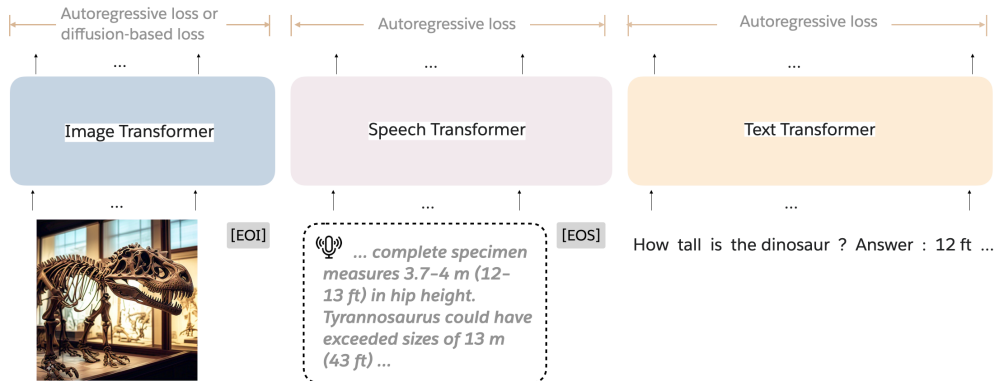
Autoregressive loss or diffusion-based loss

...

Image Transformer

...

[EOI]

Autoregressive loss

...

Speech Transformer

...

... complete specimen measures 3.7-4 m (12-13 ft) in hip height. Tyrannosaurus could have exceeded sizes of 13 m (43 ft) ...

[EOS]

Autoregressive loss

...

Text Transformer

...

How tall is the dinosaur ? Answer : 12 ft ...